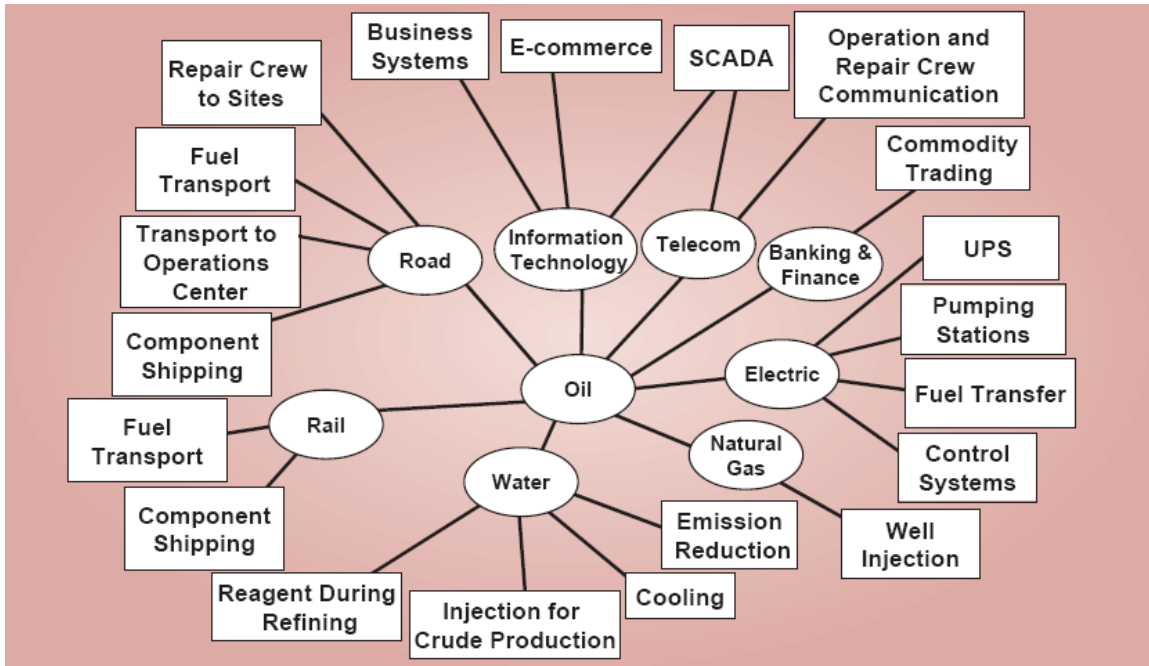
Business Systems

E-commerce

SCADA

Operation and Repair Crew Communication

Repair Crew to Sites

Commodity Trading

Fuel Transport

Transport to Operations Center

Road

Information Technology

Telecom

Banking & Finance

UPS

Pumping Stations

Component Shipping

Oil

Electric

Fuel Transfer

Fuel Transport

Rail

Natural Gas

Control Systems

Water

Component Shipping

Emission Reduction

Well Injection

Reagent During Refining

Injection for Crude Production

Cooling